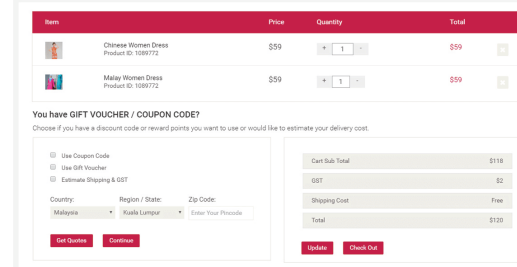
| Item | | Price | Quantity | Total |
|---|---|---|---|---|
| | Chinese Women Dress Product ID: 1089772 | $59 | + 1 - | $59 |
| | Malay Women Dress Product ID: 1089772 | $59 | + 1 - | $59 |

You have GIFT VOUCHER / COUPON CODE?

Choose if you have a discount code or reward points you want to use or would like to estimate your delivery cost.

Use Coupon Code
Use Gift Voucher
Estimate Shipping & GST

Country: Malaysia
Region / State: Kuala Lumpur
Zip Code: Enter Your Pincode

Get Quotes
Continue

| | |
|---|---|
| Cart Sub Total | $118 |
| GST | $2 |
| Shipping Cost | Free |
| Total | $120 |

Update
Check Out